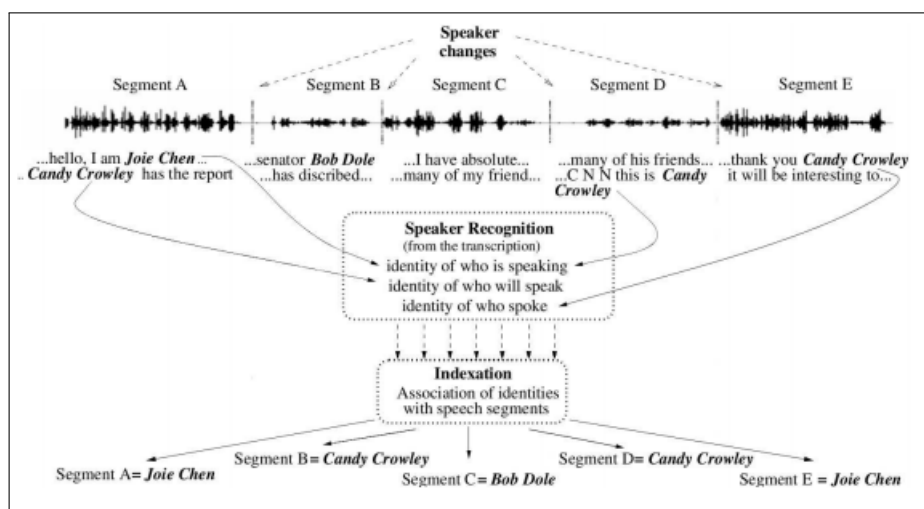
Speaker changes

Segment A

Segment B

Segment C

Segment D

Segment E

...hello, I am Joie Chen ... .. Candy Crowley has the report

...senator Bob Dole ...has discribed...

...I have absolute... ...many of my friend...

...many of his friends... ...C N N this is Candy Crowley

...thank you Candy Crowley it will be interesting to...

Speaker Recognition
(from the transcription)
identity of who is speaking
identity of who will speak
identity of who spoke

Indexation
Association of identities with speech segments

Segment A= Joie Chen

Segment B= Candy Crowley

Segment C= Bob Dole

Segment D= Candy Crowley

Segment E = Joie Chen